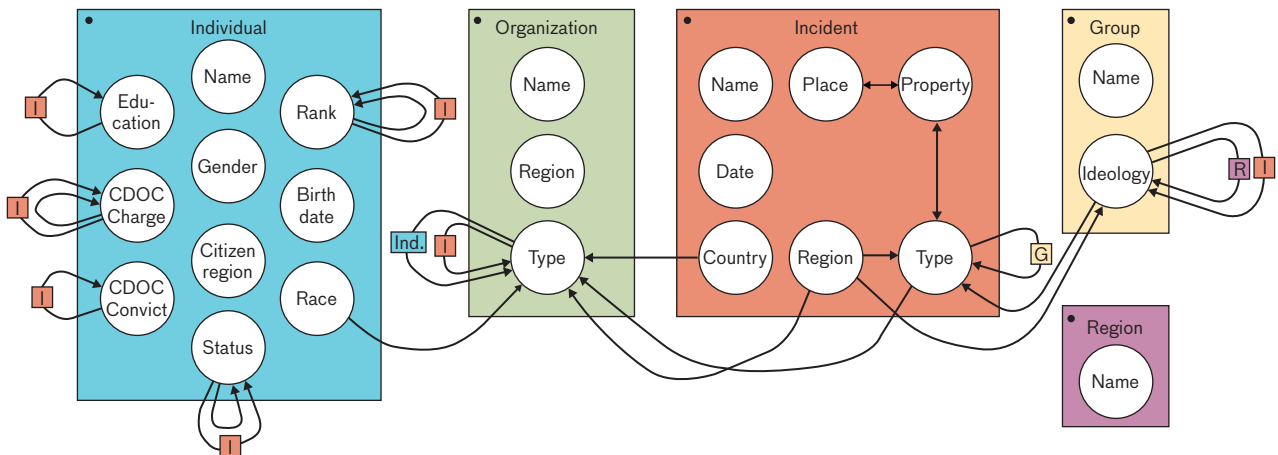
Individual

I

Education

Name

Rank

I

Gender

I

CDOC Charge

Birth date

Citizen region

I

CDOC Convict

Race

Status

I

Organization

Name

Region

Ind.

I

Type

Incident

Name

Place

Property

Date

Country

Region

Type

G

Group

Name

Ideology

R

I

Region

Name